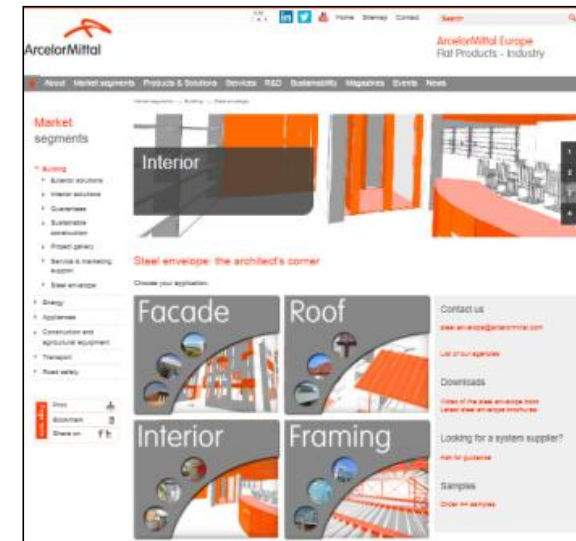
ArcelorMittal

in Home Sitemap Contact Search

ArcelorMittal Europe
Flat Products - Industry

About Market segments Products & Solutions Services R&D Sustainability Magazines Events News

Market segments

Building
Exterior solutions
Interior solutions
Guarantees
Sustainable construction
Project gallery
Service & marketing support
Steel envelope
Energy
Appliances
Construction and agricultural equipment
Transport
Road safety

Print
Bookmark
Share on

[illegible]

Interior

1
2
3
4

Steel envelope: the architect's corner

Choose your application:

Facade
Roof
Interior
Framing

Contact us
steel.envelope@arcelormittal.com
List of our agencies

Downloads
Order of the steel envelope book
Latest steel envelope brochures

Looking for a system supplier?
Ask for guidance

Samples
Order => samples